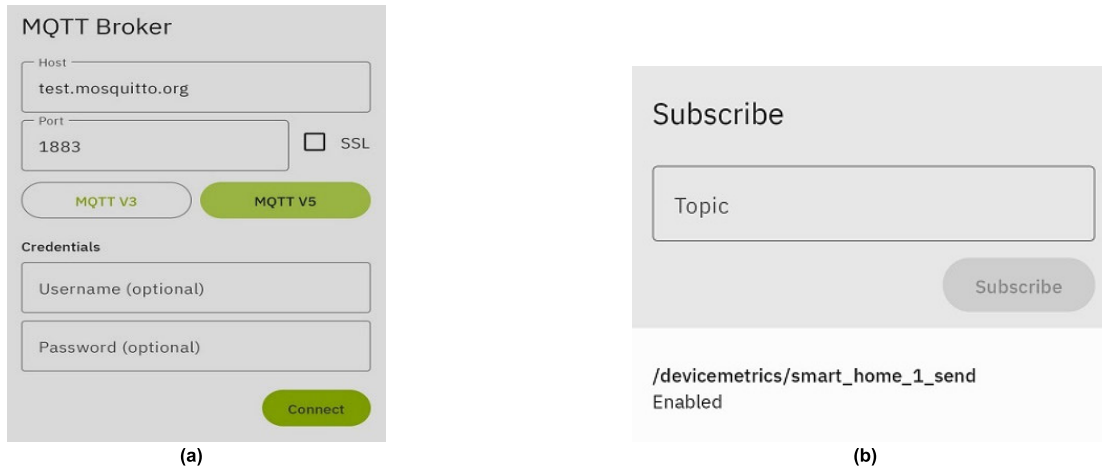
MQTT Broker

Host
test.mosquitto.org

Port
1883

SSL

MQTT V3

MQTT V5

Credentials

Username (optional)

Password (optional)

Connect

(a)

Subscribe

Topic

Subscribe

/devicemetrics/smart_home_1_send
Enabled

(b)